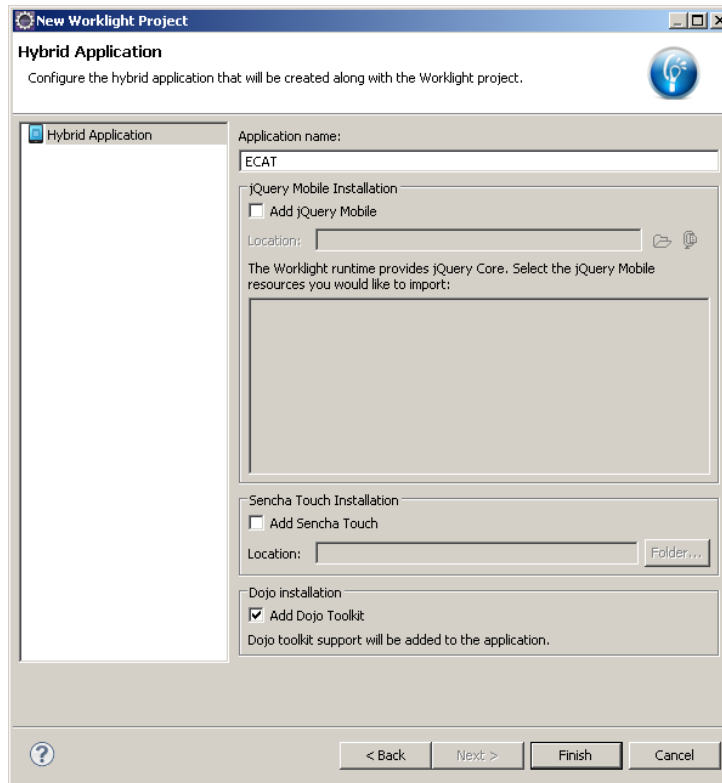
New Worklight Project

Hybrid Application

Configure the hybrid application that will be created along with the Worklight project.

Hybrid Application

Application name:

ECAT

jQuery Mobile Installation

Add jQuery Mobile

Location:

The Worklight runtime provides jQuery Core. Select the jQuery Mobile resources you would like to import:

Sencha Touch Installation

Add Sencha Touch

Location:

Folder...

Dojo installation

Add Dojo Toolkit

Dojo toolkit support will be added to the application.

< Back

Next >

Finish

Cancel